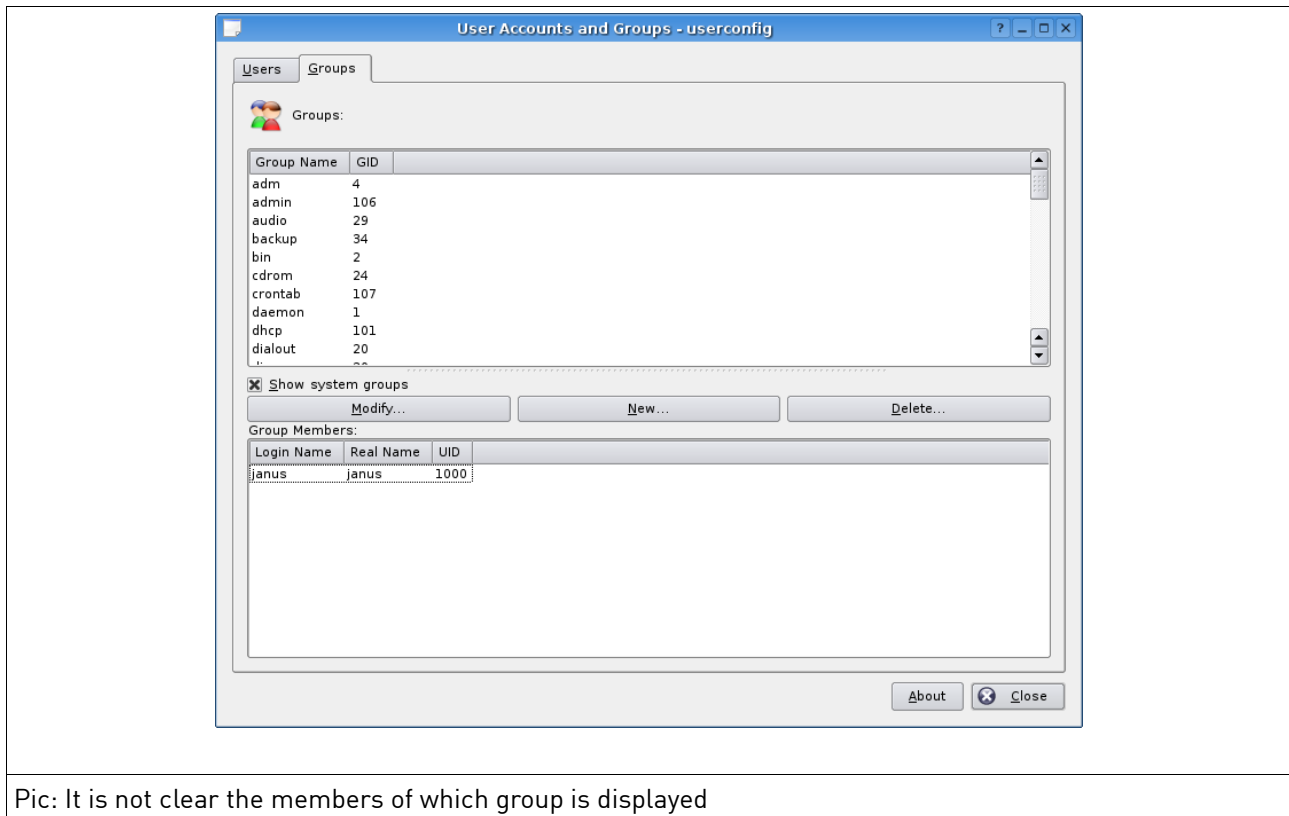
User Accounts and Groups - userconfig

Users | Groups

Groups:

| Group Name | GID |
|---|---|
| adm | 4 |
| admin | 106 |
| audio | 29 |
| backup | 34 |
| bin | 2 |
| cdrom | 24 |
| crontab | 107 |
| daemon | 1 |
| dhcp | 101 |
| dialout | 20 |
| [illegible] | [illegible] |

Show system groups

Modify... New... Delete...

Group Members:

| Login Name | Real Name | UID |
|---|---|---|
| janus | janus | 1000 |

About Close

Pic: It is not clear the members of which group is displayed